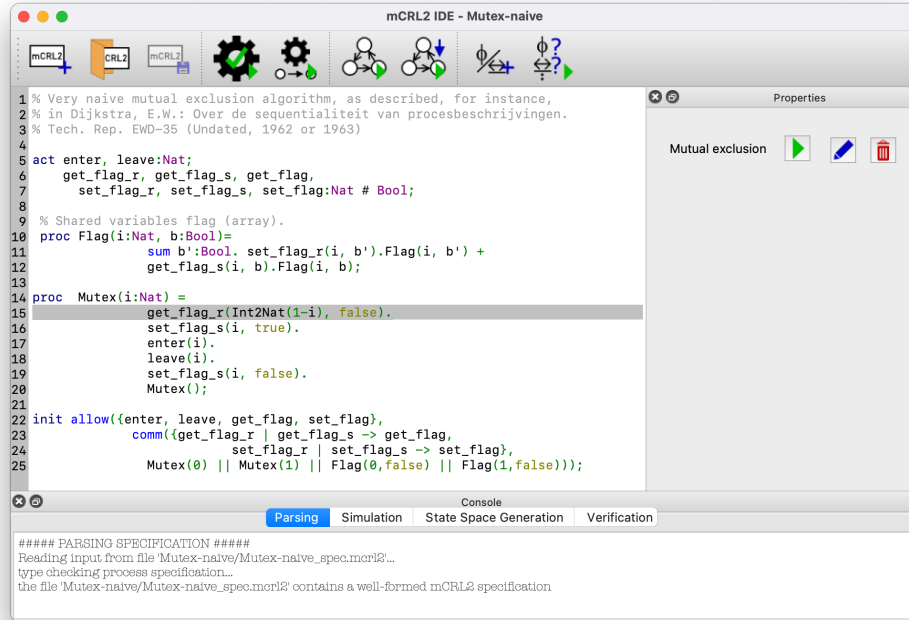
mCRL2 IDE - Mutex-naive

mCRL2
CRL2
mCRL2

1 % Very naive mutual exclusion algorithm, as described, for instance,
2 % in Dijkstra, E.W.: Over de sequentialiteit van procesbeschrijvingen.
3 % Tech. Rep. EWD-35 (Undated, 1962 or 1963)
4
5 act enter, leave:Nat;
6     get_flag_r, get_flag_s, get_flag,
7       set_flag_r, set_flag_s, set_flag:Nat # Bool;
8
9  % Shared variables flag (array).
10  proc Flag(i:Nat, b:Bool)=
11               sum b':Bool. set_flag_r(i, b').Flag(i, b') +
12               get_flag_s(i, b).Flag(i, b);
13
14 proc  Mutex(i:Nat) =
15               get_flag_r(Int2Nat(1-i), false).
16               set_flag_s(i, true).
17               enter(i).
18               leave(i).
19               set_flag_s(i, false).
20               Mutex();
21
22 init allow({enter, leave, get_flag, set_flag},
23             comm({get_flag_r | get_flag_s -> get_flag,
24                          set_flag_r | set_flag_s -> set_flag},
25               Mutex(0) || Mutex(1) || Flag(0,false) || Flag(1,false)));

Properties

Mutual exclusion

Console

Parsing | Simulation | State Space Generation | Verification

##### PARSING SPECIFICATION #####
Reading input from file 'Mutex-naive/Mutex-naive_spec.mcrl2'...
type checking process specification...
the file 'Mutex-naive/Mutex-naive_spec.mcrl2' contains a well-formed mCRL2 specification